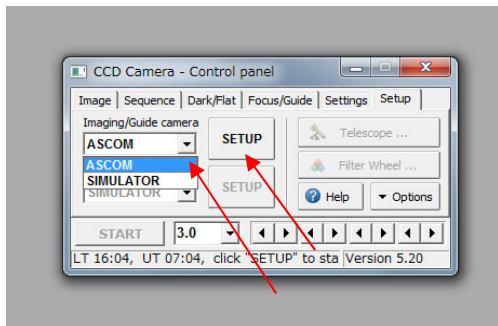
CCD Camera - Control panel

Image | Sequence | Dark/Flat | Focus/Guide | Settings | Setup

Imaging/Guide camera

ASCOM

ASCOM
SIMULATOR
SIMULATOR

SETUP

SETUP

Telescope ...

Filter Wheel ...

Help

Options

START

3.0

LT 16:04, UT 07:04, click "SETUP" to sta

Version 5.20